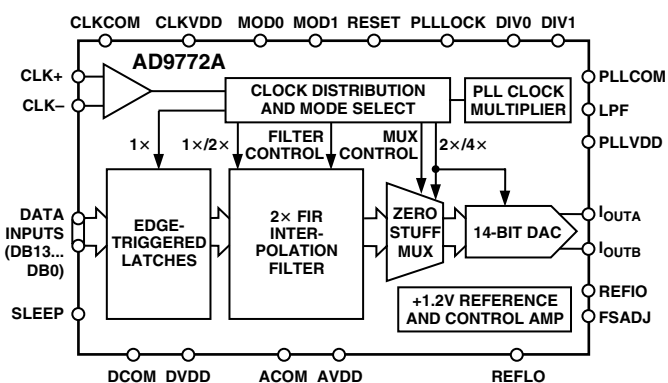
CLKCOM CLKVDD MOD0 MOD1 RESET PLLLOCK DIV0 DIV1

AD9772A

CLK+

CLK–

CLOCK DISTRIBUTION AND MODE SELECT

PLL CLOCK MULTIPLIER

PLLCOM

LPF

PLLVDD

1×

1×/2×

FILTER CONTROL

MUX CONTROL

2×/4×

DATA INPUTS (DB13... DB0)

EDGE-TRIGGERED LATCHES

2× FIR INTER-POLATION FILTER

ZERO STUFF MUX

14-BIT DAC

$I_{OUTA}$

$I_{OUTB}$

REFIO

SLEEP

+1.2V REFERENCE AND CONTROL AMP

FSADJ

DCOM DVDD ACOM AVDD REFLO